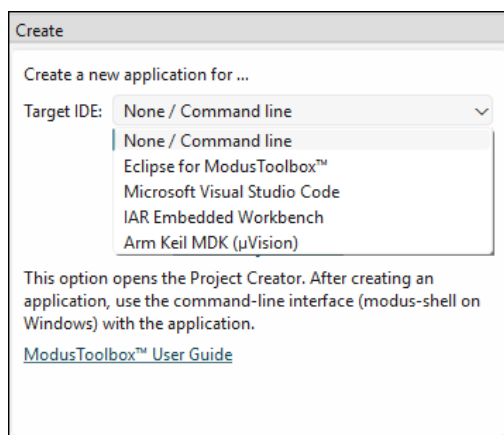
Create

Create a new application for ...

Target IDE: None / Command line

None / Command line
Eclipse for ModusToolbox™
Microsoft Visual Studio Code
IAR Embedded Workbench
Arm Keil MDK (µVision)

This option opens the Project Creator. After creating an application, use the command-line interface (modus-shell on Windows) with the application.

ModusToolbox™ User Guide